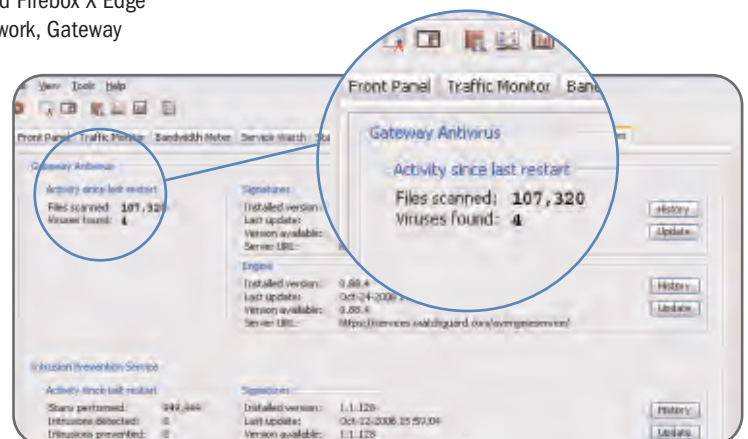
d Firebox X Edge
work, Gateway

View Tools Help

Front Panel Traffic Monitor Bandwidth Meter Service Watch Sta

Gateway Antivirus

Activity since last restart
Files scanned: 107,320
Viruses found: 4

Signatures
Installed version:
Last update:
Version available:
Server URL:

Engine
Installed version: 0.88.4
Last update: Oct-24-2006
Version available: 0.88.4
Server URL: https://services.watchguard.com/avengine/service/

History
Update
History
Update

Intrusion Prevention Service

Activity since last restart
Scans performed: 949,444
Intrusions detected: 0
Intrusions prevented: 0

Signatures
Installed version: 1.1.128
Last update: Oct-22-2006 15:57:04
Version available: 1.1.128

History
Update

Front Panel Traffic Monitor Band

Gateway Antivirus

Activity since last restart
Files scanned: 107,320
Viruses found: 4

History
Update